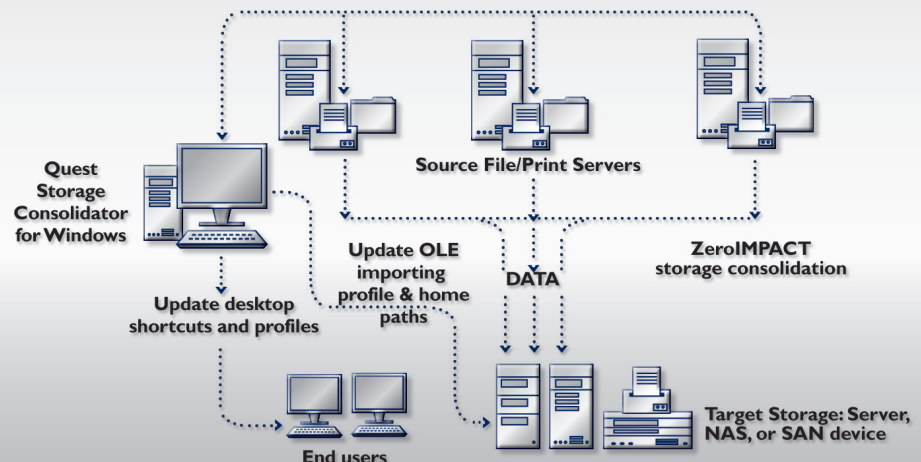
Quest Storage Consolidator for Windows

Source File/Print Servers

Update OLE importing profile & home paths

DATA

ZeroIMPACT storage consolidation

Update desktop shortcuts and profiles

End users

Target Storage: Server, NAS, or SAN device